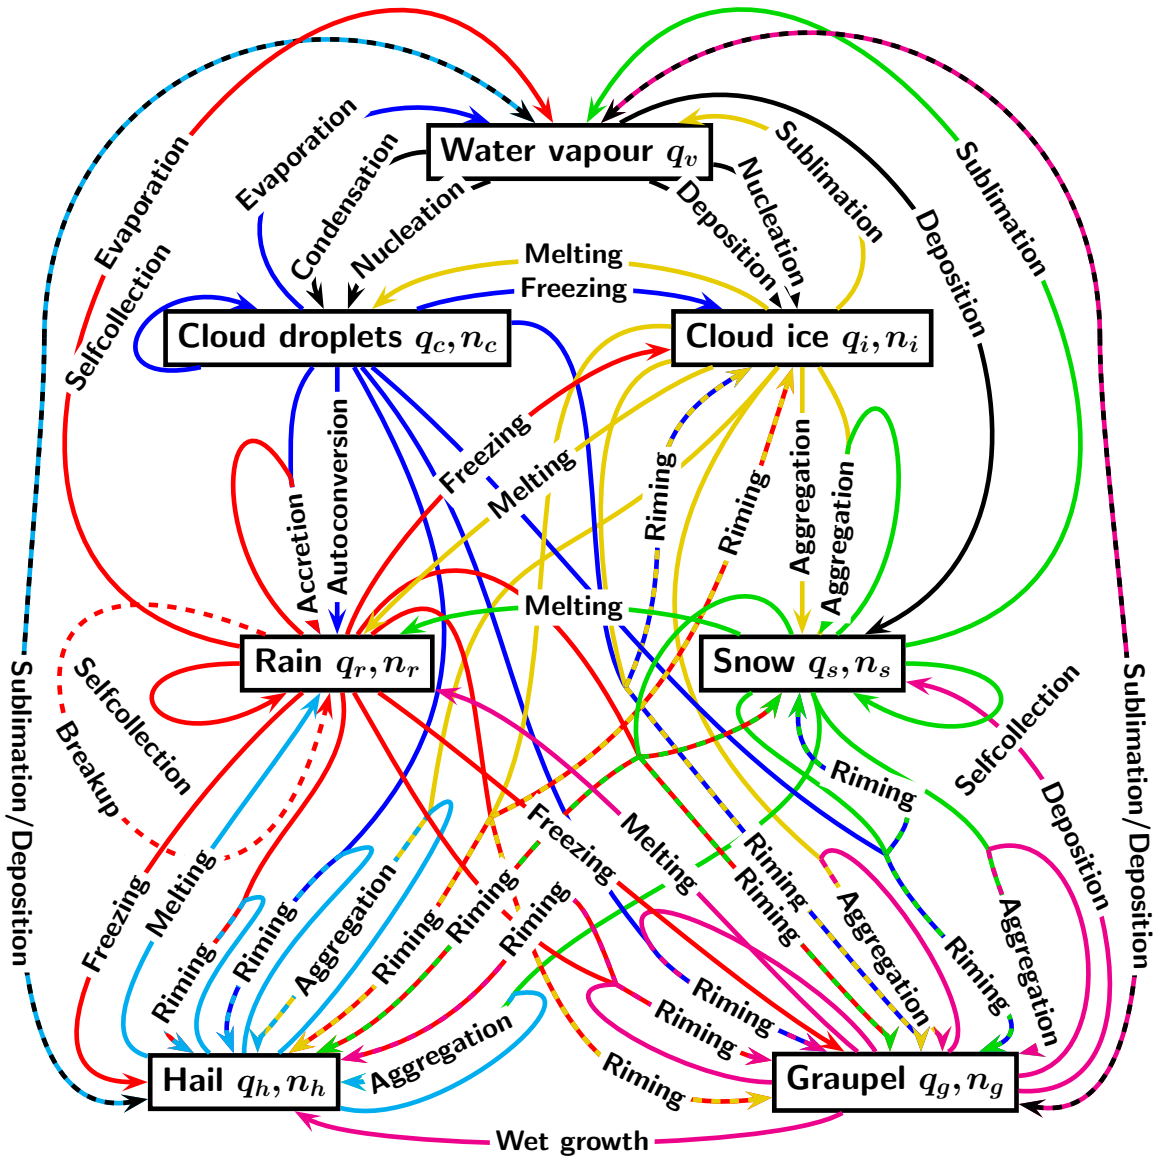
Water vapour $q_v$

Cloud droplets $q_c, n_c$

Cloud ice $q_i, n_i$

Rain $q_r, n_r$

Snow $q_s, n_s$

Hail $q_h, n_h$

Graupel $q_g, n_g$

Evaporation
Evaporation
Condensation
Nucleation
Deposition
Nucleation
Sublimation
Sublimation
Deposition
Selfcollection
Melting
Freezing
Freezing
Melting
Accretion
Autoconversion
Riming
Riming
Aggregation
Aggregation
Melting
Selfcollection
Breakup
Sublimation/Deposition
Sublimation/Deposition
Selfcollection
Riming
Deposition
Freezing
Melting
Riming
Riming
Aggregation
Riming
Aggregation
Freezing
Melting
Riming
Riming
Aggregation
Riming
Riming
Riming
Riming
Riming
Aggregation
Riming
Wet growth